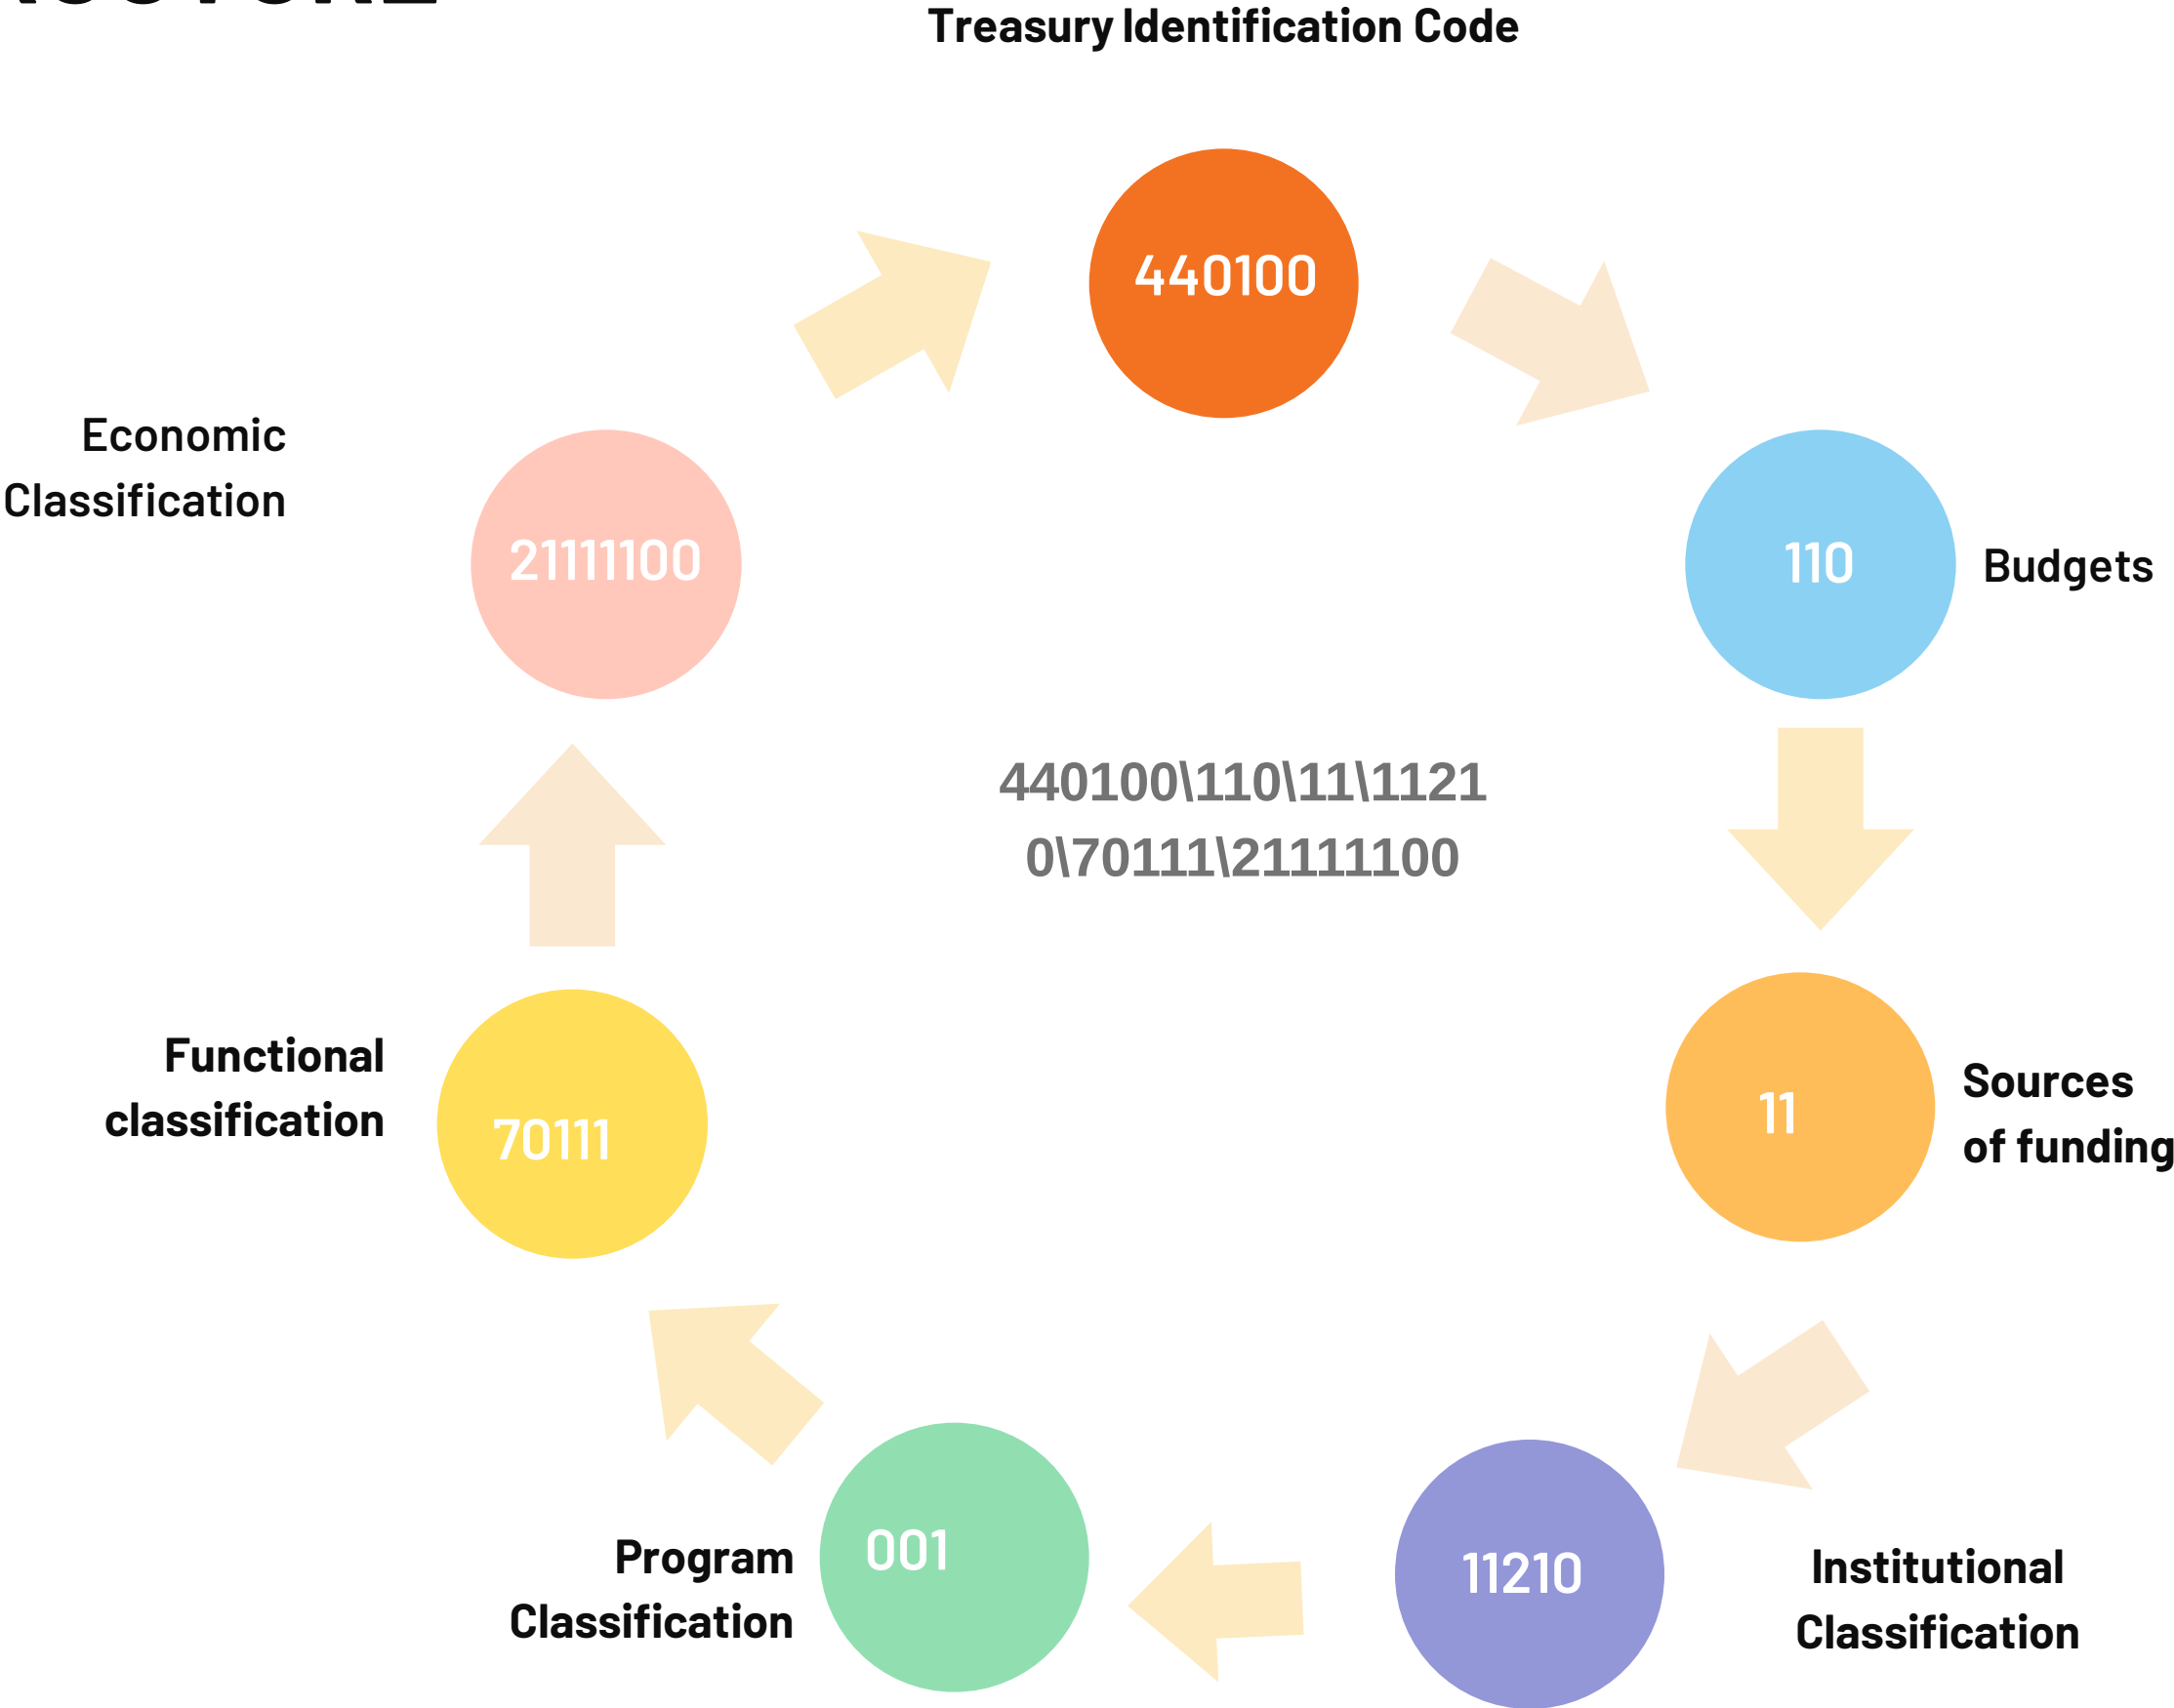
Treasury Identification Code

440100

110

Budgets

11

Sources of funding

11210

Institutional Classification

001

Program Classification

70111

Functional classification

21111100

Economic Classification

440100\110\11\1121
0\70111\21111100